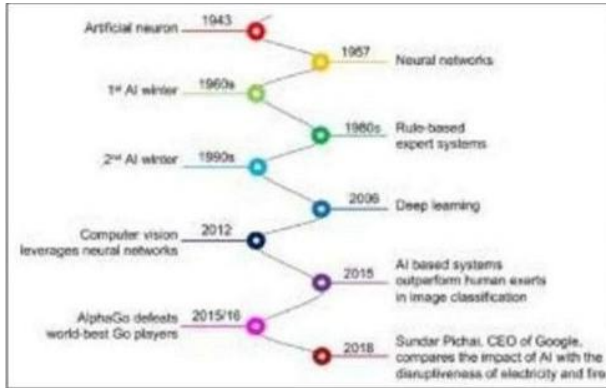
Artificial neuron 1943

1957 Neural networks

1st AI winter 1960s

1980s Rule-based expert systems

2nd AI winter 1990s

2006 Deep learning

Computer vision leverages neural networks 2012

2015 AI based systems outperform human exerts in image classification

AlphaGo defeats world-best Go players 2015/16

2018 Sundar Pichai, CEO of Google, compares the impact of AI with the disruptiveness of electricity and fire